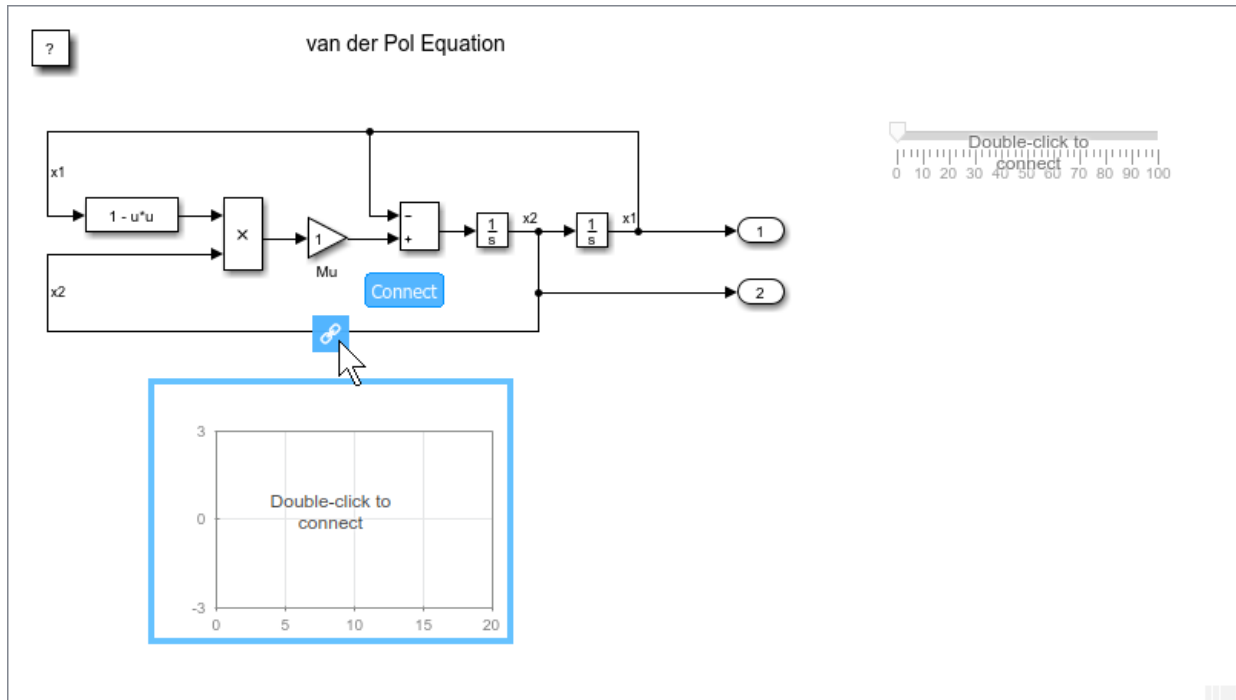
?

van der Pol Equation

x1

1 - u*u

×

1

Mu

-

+

$\frac{1}{s}$

x2

$\frac{1}{s}$

x1

1

2

x2

Connect

Double-click to connect

0 10 20 30 40 50 60 70 80 90 100

3

0

-3

0 5 10 15 20

Double-click to connect